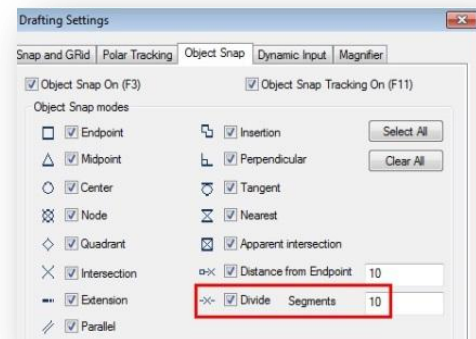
Drafting Settings

Snap and GRid | Polar Tracking | Object Snap | Dynamic Input | Magnifier

Object Snap On (F3)
Object Snap Tracking On (F11)

Object Snap modes

Endpoint
Midpoint
Center
Node
Quadrant
Intersection
Extension
Parallel

Insertion
Perpendicular
Tangent
Nearest
Apparent intersection
Distance from Endpoint 10
Divide Segments 10

Select All
Clear All